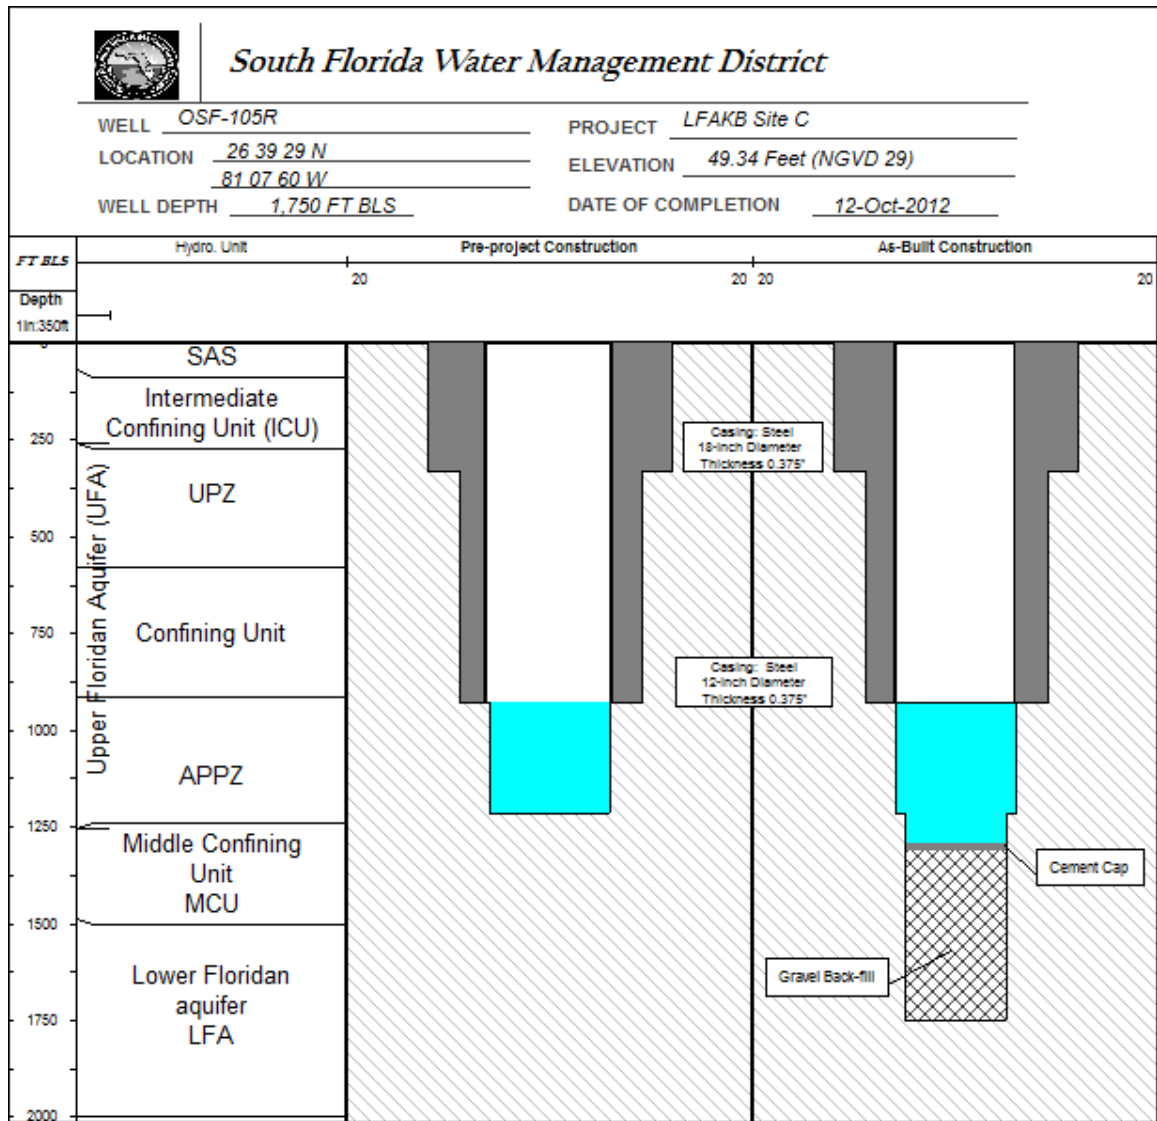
South Florida Water Management District

WELL OSF-105R
LOCATION 26 39 29 N
81 07 60 W
WELL DEPTH 1,750 FT BLS

PROJECT LFAKB Site C
ELEVATION 49.34 Feet (NGVD 29)
DATE OF COMPLETION 12-Oct-2012

FT BLS
Depth
1in:350ft

Hydro. Unit

Pre-project Construction
20 20

As-Built Construction
20 20

0
250
500
750
1000
1250
1500
1750
2000

SAS
Intermediate Confining Unit (ICU)
UPZ
Confining Unit
APPZ
Upper Floridan Aquifer (UFA)
Middle Confining Unit MCU
Lower Floridan aquifer LFA

Casing: Steel
18-inch Diameter
Thickness 0.375"

Casing: Steel
12-inch Diameter
Thickness 0.375"

Cement Cap

Gravel Back-fill